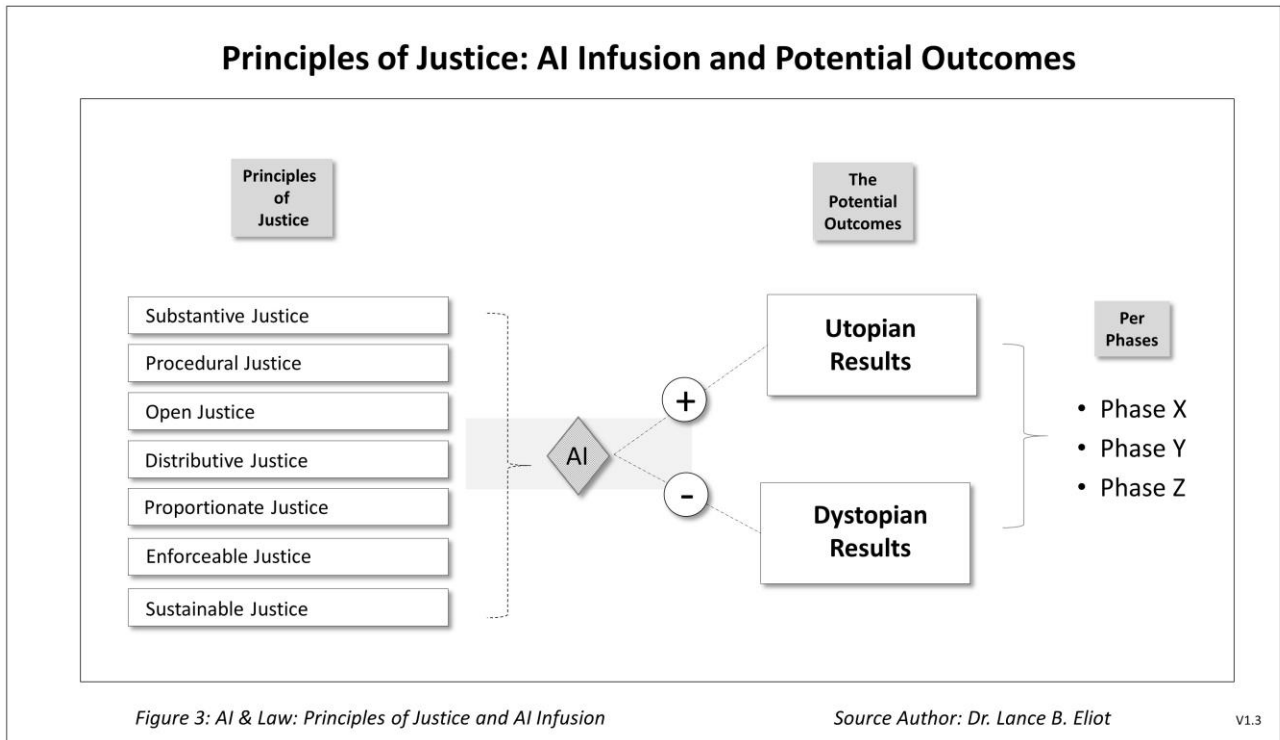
Principles of Justice: AI Infusion and Potential Outcomes

Principles of Justice

The Potential Outcomes

Substantive Justice

Procedural Justice

Open Justice

Distributive Justice

Proportionate Justice

Enforceable Justice

Sustainable Justice

AI

+

-

Utopian Results

Dystopian Results

Per Phases

• Phase X
• Phase Y
• Phase Z

Figure 3: AI & Law: Principles of Justice and AI Infusion

Source Author: Dr. Lance B. Eliot

V1.3